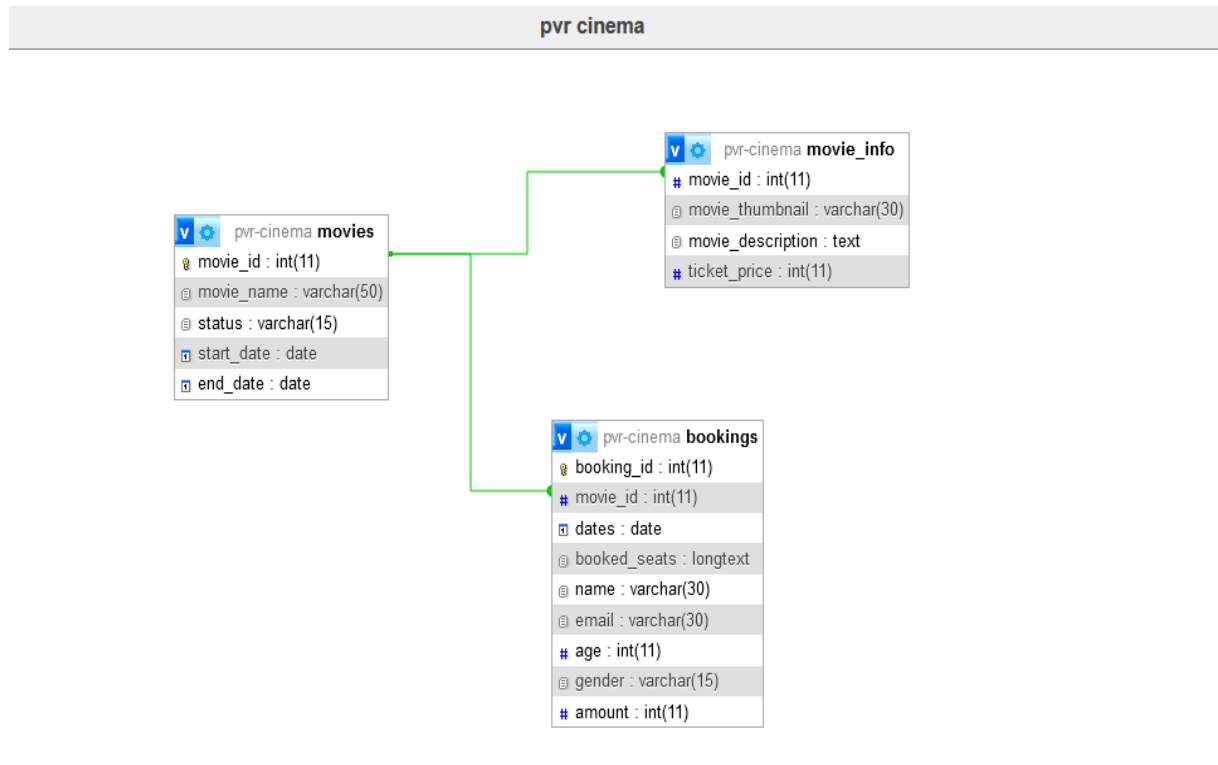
pvr cinema

pvr-cinema movie_info
movie_id : int(11)
movie_thumbnail : varchar(30)
movie_description : text
ticket_price : int(11)

pvr-cinema movies
movie_id : int(11)
movie_name : varchar(50)
status : varchar(15)
start_date : date
end_date : date

pvr-cinema bookings
booking_id : int(11)
movie_id : int(11)
dates : date
booked_seats : longtext
name : varchar(30)
email : varchar(30)
age : int(11)
gender : varchar(15)
amount : int(11)